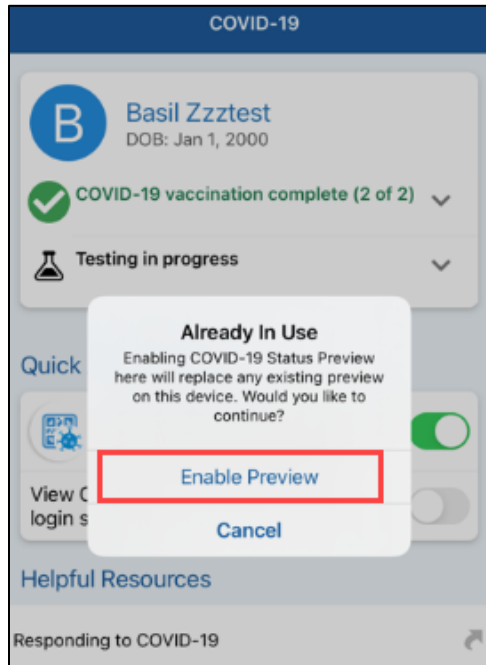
COVID-19

B

Basil Zzztest
DOB: Jan 1, 2000

COVID-19 vaccination complete (2 of 2)

Testing in progress

Quick

View C
login s

Already In Use
Enabling COVID-19 Status Preview here will replace any existing preview on this device. Would you like to continue?

Enable Preview

Cancel

Helpful Resources

Responding to COVID-19